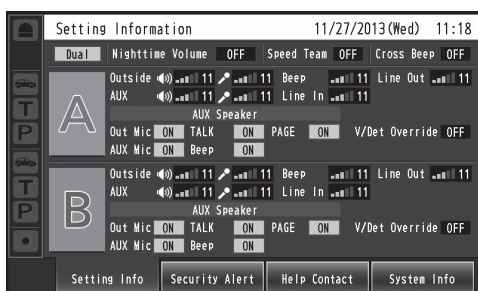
Setting Information 11/27/2013(Wed) 11:18

Dual Nighttime Volume OFF Speed Team OFF Cross Beep OFF

T
P
T
P

A

Outside 11 11 Beep 11 Line Out 11
AUX 11 11 Line In 11
AUX Speaker
Out Mic ON TALK ON PAGE ON V/Det Override OFF
AUX Mic ON Beep ON

B

Outside 11 11 Beep 11 Line Out 11
AUX 11 11 Line In 11
AUX Speaker
Out Mic ON TALK ON PAGE ON V/Det Override OFF
AUX Mic ON Beep ON

Setting Info Security Alert Help Contact System Info